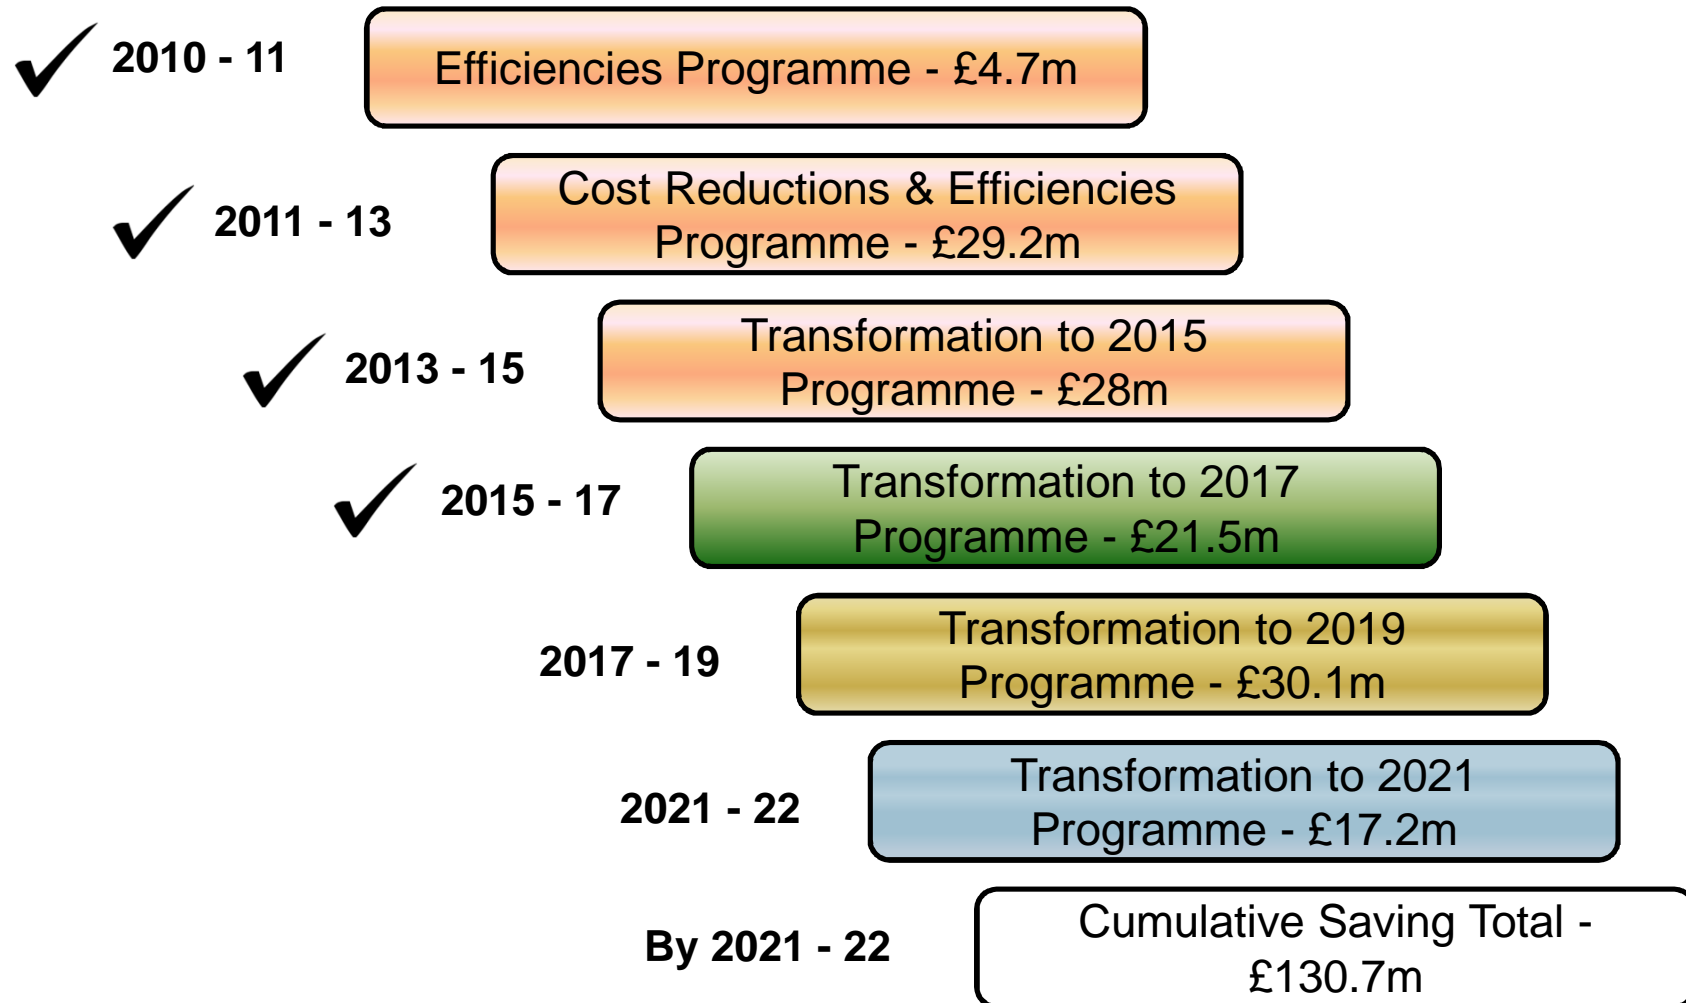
2010 - 11
Efficiencies Programme - £4.7m

2011 - 13
Cost Reductions & Efficiencies Programme - £29.2m

2013 - 15
Transformation to 2015 Programme - £28m

2015 - 17
Transformation to 2017 Programme - £21.5m

2017 - 19
Transformation to 2019 Programme - £30.1m

2021 - 22
Transformation to 2021 Programme - £17.2m

By 2021 - 22
Cumulative Saving Total - £130.7m